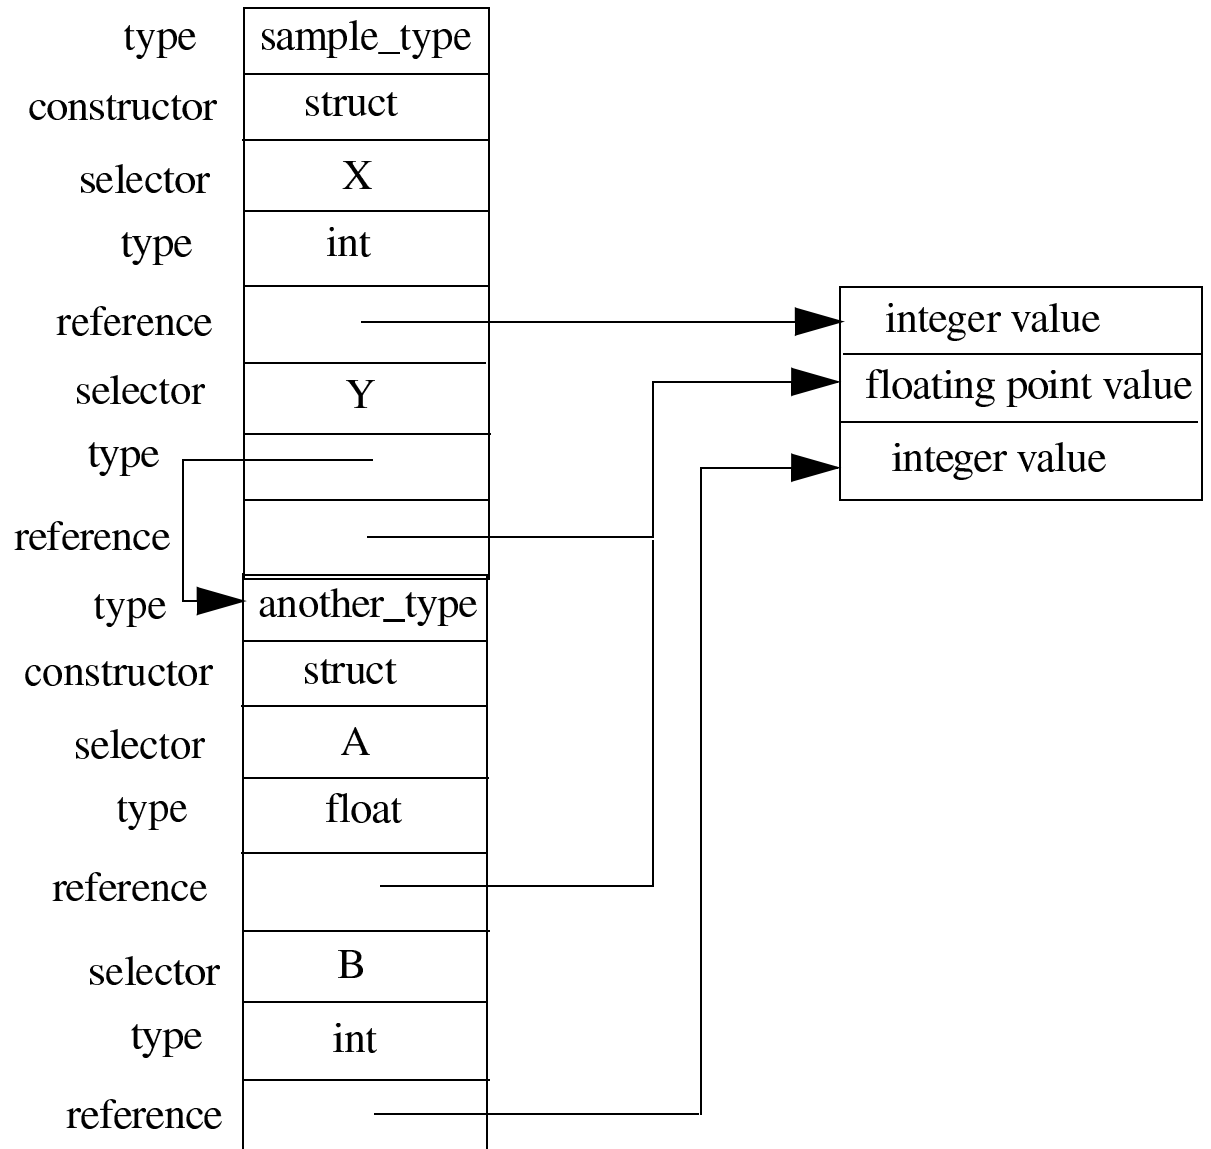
type sample_type
constructor struct
selector X
type int
reference
selector Y
type
reference
type another_type
constructor struct
selector A
type float
reference
selector B
type int
reference

integer value
floating point value
integer value